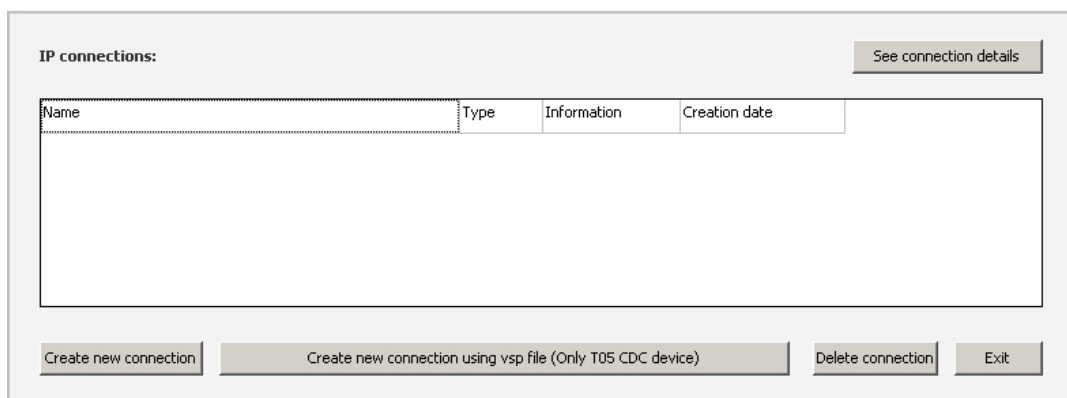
IP connections:

See connection details

| Name | Type | Information | Creation date |
|---|---|---|---|

Create new connection

Create new connection using vsp file (Only T05 CDC device)

Delete connection

Exit